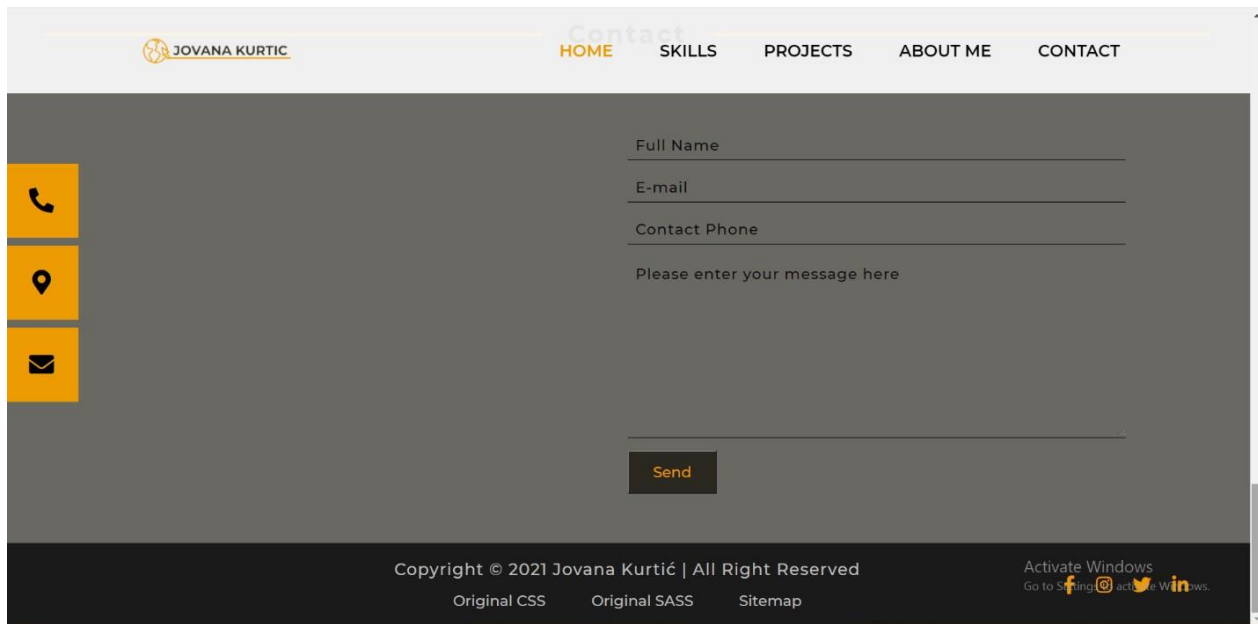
Contact

JOVANA KURTIC

HOME SKILLS PROJECTS ABOUT ME CONTACT

Full Name

E-mail

Contact Phone

Please enter your message here

Send

Copyright © 2021 Jovana Kurtić | All Right Reserved

Original CSS Original SASS Sitemap

Activate Windows
Go to S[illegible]ings to act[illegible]e W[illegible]ows.